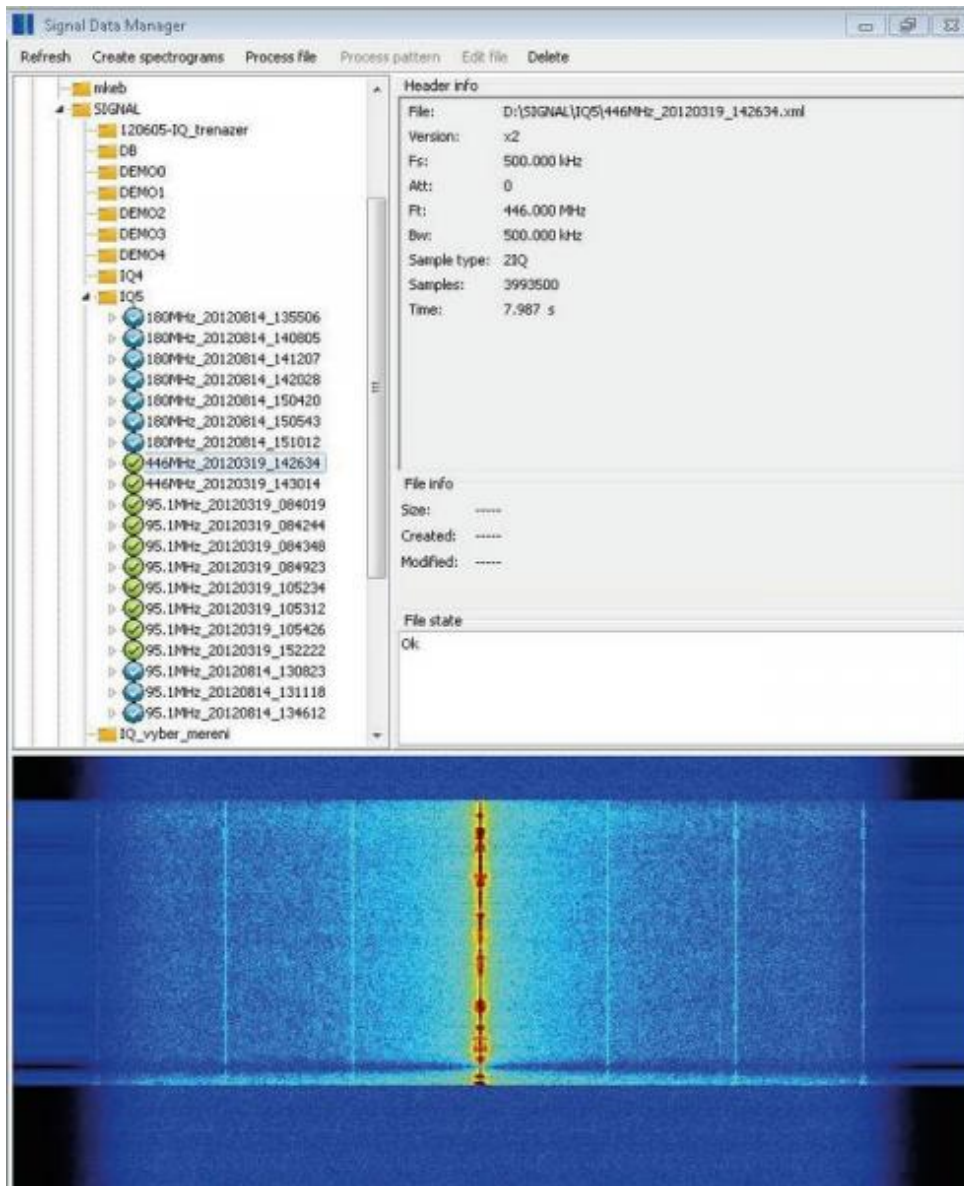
Signal Data Manager

Refresh Create spectrograms Process file Process pattern Edit file Delete

mkeb
SIGNAL
120605-IQ_trenazer
DB
DEMO0
DEMO1
DEMO2
DEMO3
DEMO4
IQ4
IQ5
180MHz_20120814_135506
180MHz_20120814_140805
180MHz_20120814_141207
180MHz_20120814_142028
180MHz_20120814_150420
180MHz_20120814_150543
180MHz_20120814_151012
446MHz_20120319_142634
446MHz_20120319_143014
95.1MHz_20120319_084019
95.1MHz_20120319_084244
95.1MHz_20120319_084348
95.1MHz_20120319_084923
95.1MHz_20120319_105234
95.1MHz_20120319_105312
95.1MHz_20120319_105426
95.1MHz_20120319_152222
95.1MHz_20120814_130823
95.1MHz_20120814_131118
95.1MHz_20120814_134612
IQ_vyber_mereni

Header info

| | |
|---|---|
| File: | D:\SIGNAL\IQ5\446MHz_20120319_142634.xml |
| Version: | x2 |
| Fs: | 500.000 kHz |
| Att: | 0 |
| Ft: | 446.000 MHz |
| Bw: | 500.000 kHz |
| Sample type: | 2IQ |
| Samples: | 3993500 |
| Time: | 7.987 s |

File info
Size: -----
Created: -----
Modified: -----

File state
Ok